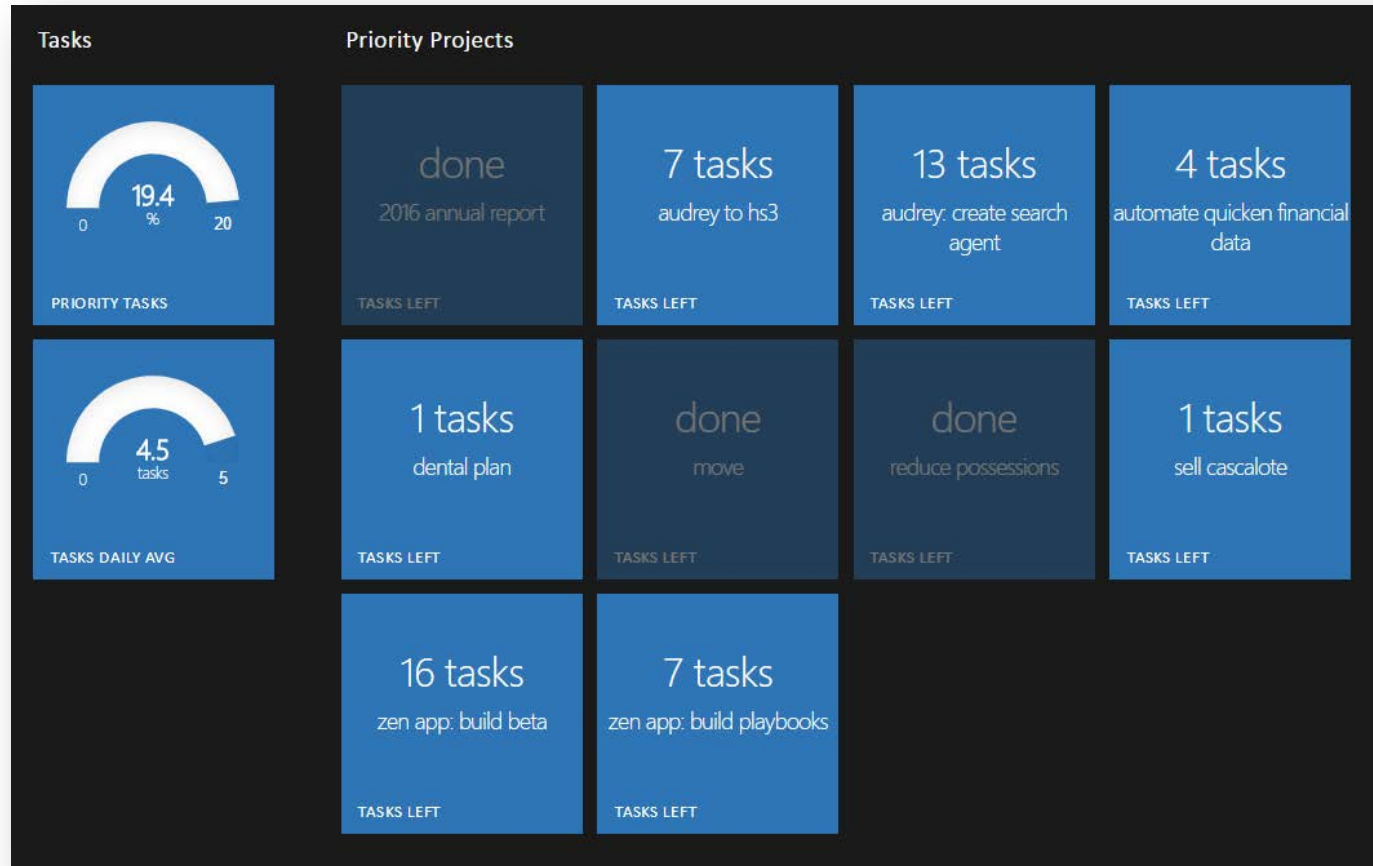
Tasks

19.4
%
0
20
PRIORITY TASKS

4.5
tasks
0
5
TASKS DAILY AVG

Priority Projects

done
2016 annual report
TASKS LEFT

7 tasks
audrey to hs3
TASKS LEFT

13 tasks
audrey: create search agent
TASKS LEFT

4 tasks
automate quicken financial data
TASKS LEFT

1 tasks
dental plan
TASKS LEFT

done
move
TASKS LEFT

done
reduce possessions
TASKS LEFT

1 tasks
sell cascalote
TASKS LEFT

16 tasks
zen app: build beta
TASKS LEFT

7 tasks
zen app: build playbooks
TASKS LEFT